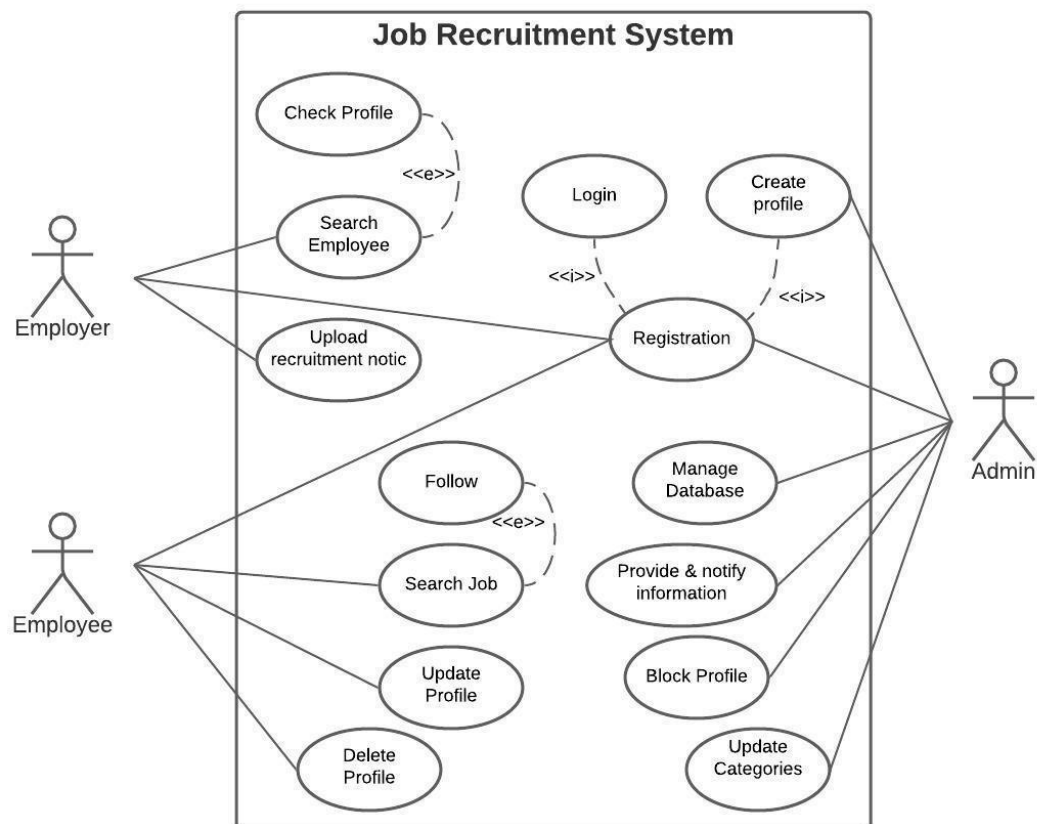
Job Recruitment System

Check Profile

<<e>>

Search Employee

Login

Create profile

<<i>>

<<i>>

Employer

Upload recruitment notic

Registration

Admin

Follow

<<e>>

Manage Database

Employee

Search Job

Provide & notify information

Update Profile

Block Profile

Delete Profile

Update Categories